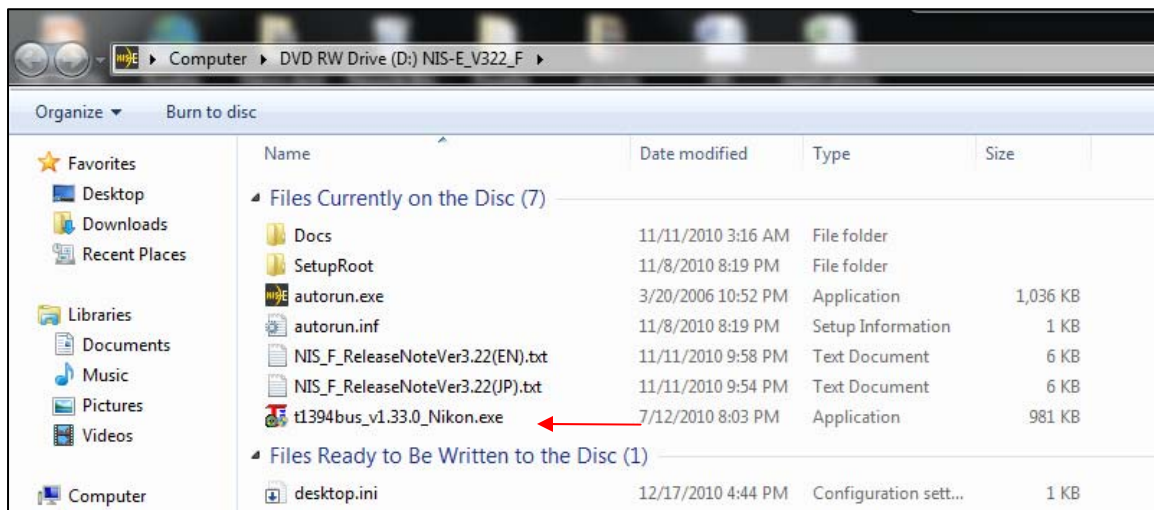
▸ Computer ▸ DVD RW Drive (D:) NIS-E_V322_F ▸

Organize ▾ Burn to disc

Favorites
Desktop
Downloads
Recent Places

Libraries
Documents
Music
Pictures
Videos

Computer

| Name | Date modified | Type | Size |
|---|---|---|---|
| **Files Currently on the Disc (7)** | | | |
| Docs | 11/11/2010 3:16 AM | File folder | |
| SetupRoot | 11/8/2010 8:19 PM | File folder | |
| autorun.exe | 3/20/2006 10:52 PM | Application | 1,036 KB |
| autorun.inf | 11/8/2010 8:19 PM | Setup Information | 1 KB |
| NIS_F_ReleaseNoteVer3.22(EN).txt | 11/11/2010 9:58 PM | Text Document | 6 KB |
| NIS_F_ReleaseNoteVer3.22(JP).txt | 11/11/2010 9:54 PM | Text Document | 6 KB |
| t1394bus_v1.33.0_Nikon.exe | 7/12/2010 8:03 PM | Application | 981 KB |
| **Files Ready to Be Written to the Disc (1)** | | | |
| desktop.ini | 12/17/2010 4:44 PM | Configuration sett... | 1 KB |